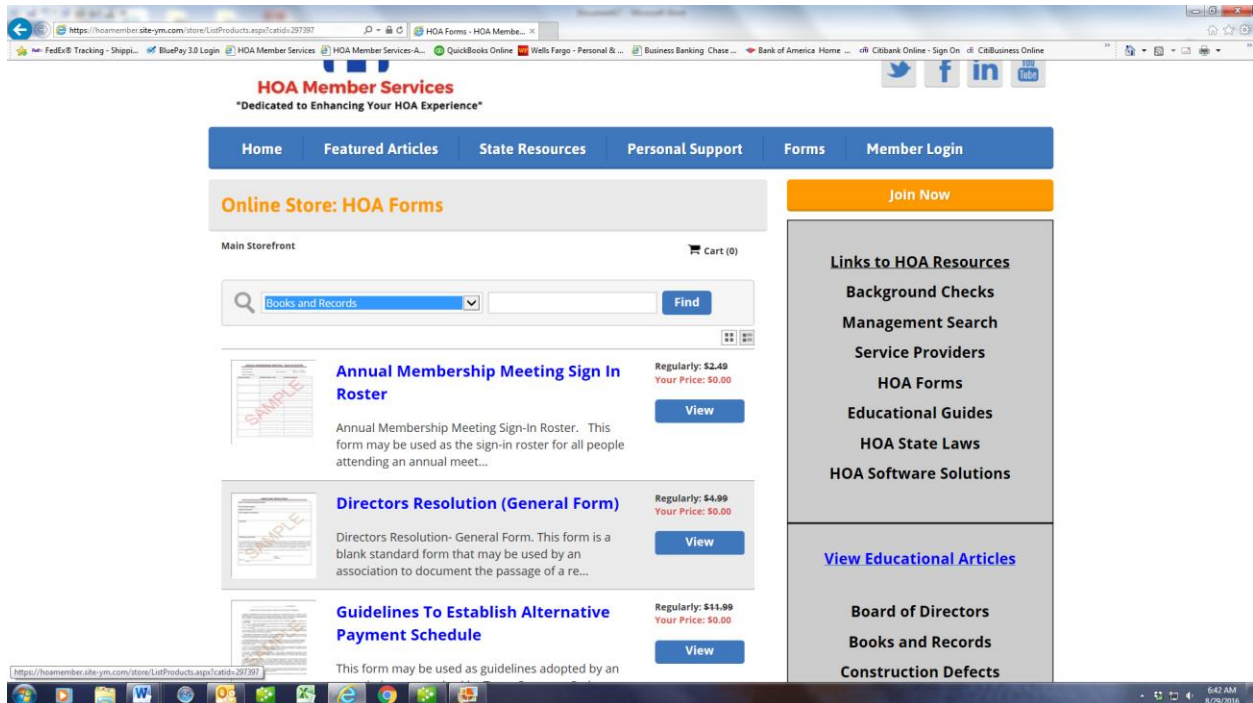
https://hoamember.site-ym.com/store/ListProducts.aspx?catid=297397

HOA Forms - HOA Membe...

FedEx® Tracking - Shippi... BluePay 3.0 Login HOA Member Services HOA Member Services-A... QuickBooks Online Wells Fargo - Personal & ... Business Banking Chase ... Bank of America Home ... Citibank Online - Sign On CitiBusiness Online

HOA Member Services
"Dedicated to Enhancing Your HOA Experience"

Home | Featured Articles | State Resources | Personal Support | Forms | Member Login

Online Store: HOA Forms

Join Now

Main Storefront

Cart (0)

Books and Records

Find

Annual Membership Meeting Sign In Roster

Regularly: $2.49
Your Price: $0.00

View

Annual Membership Meeting Sign-In Roster. This form may be used as the sign-in roster for all people attending an annual meet...

Directors Resolution (General Form)

Regularly: $4.99
Your Price: $0.00

View

Directors Resolution- General Form. This form is a blank standard form that may be used by an association to document the passage of a re...

Guidelines To Establish Alternative Payment Schedule

Regularly: $11.99
Your Price: $0.00

View

This form may be used as guidelines adopted by an

SAMPLE

SAMPLE

SAMPLE

Links to HOA Resources
Background Checks
Management Search
Service Providers
HOA Forms
Educational Guides
HOA State Laws
HOA Software Solutions

View Educational Articles

Board of Directors
Books and Records
Construction Defects

https://hoamember.site-ym.com/store/ListProducts.aspx?catid=297397

6:42 AM
8/29/2016